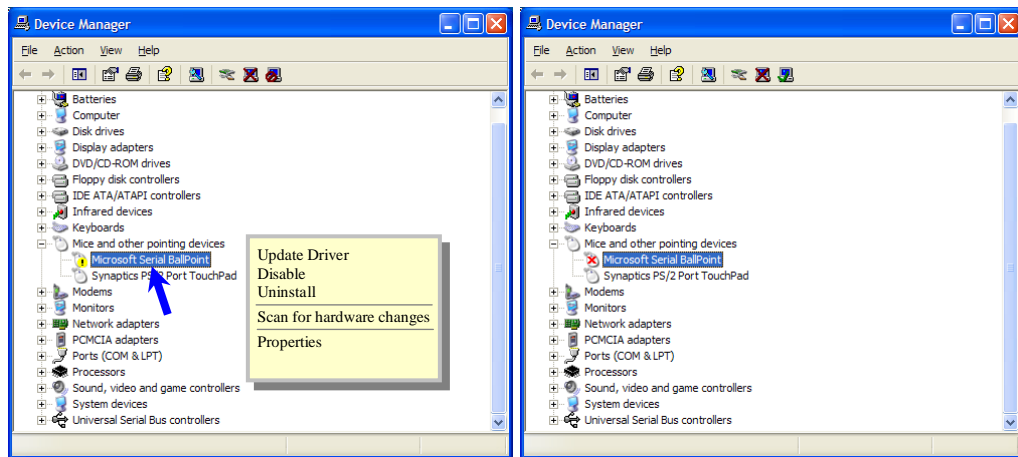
Device Manager

File Action View Help

Batteries
Computer
Disk drives
Display adapters
DVD/CD-ROM drives
Floppy disk controllers
IDE ATA/ATAPI controllers
Infrared devices
Keyboards
Mice and other pointing devices
Microsoft Serial BallPoint
Synaptics PS/2 Port TouchPad
Modems
Monitors
Network adapters
PCMCIA adapters
Ports (COM & LPT)
Processors
Sound, video and game controllers
System devices
Universal Serial Bus controllers

Update Driver
Disable
Uninstall
Scan for hardware changes
Properties

Device Manager

File Action View Help

Batteries
Computer
Disk drives
Display adapters
DVD/CD-ROM drives
Floppy disk controllers
IDE ATA/ATAPI controllers
Infrared devices
Keyboards
Mice and other pointing devices
Microsoft Serial BallPoint
Synaptics PS/2 Port TouchPad
Modems
Monitors
Network adapters
PCMCIA adapters
Ports (COM & LPT)
Processors
Sound, video and game controllers
System devices
Universal Serial Bus controllers